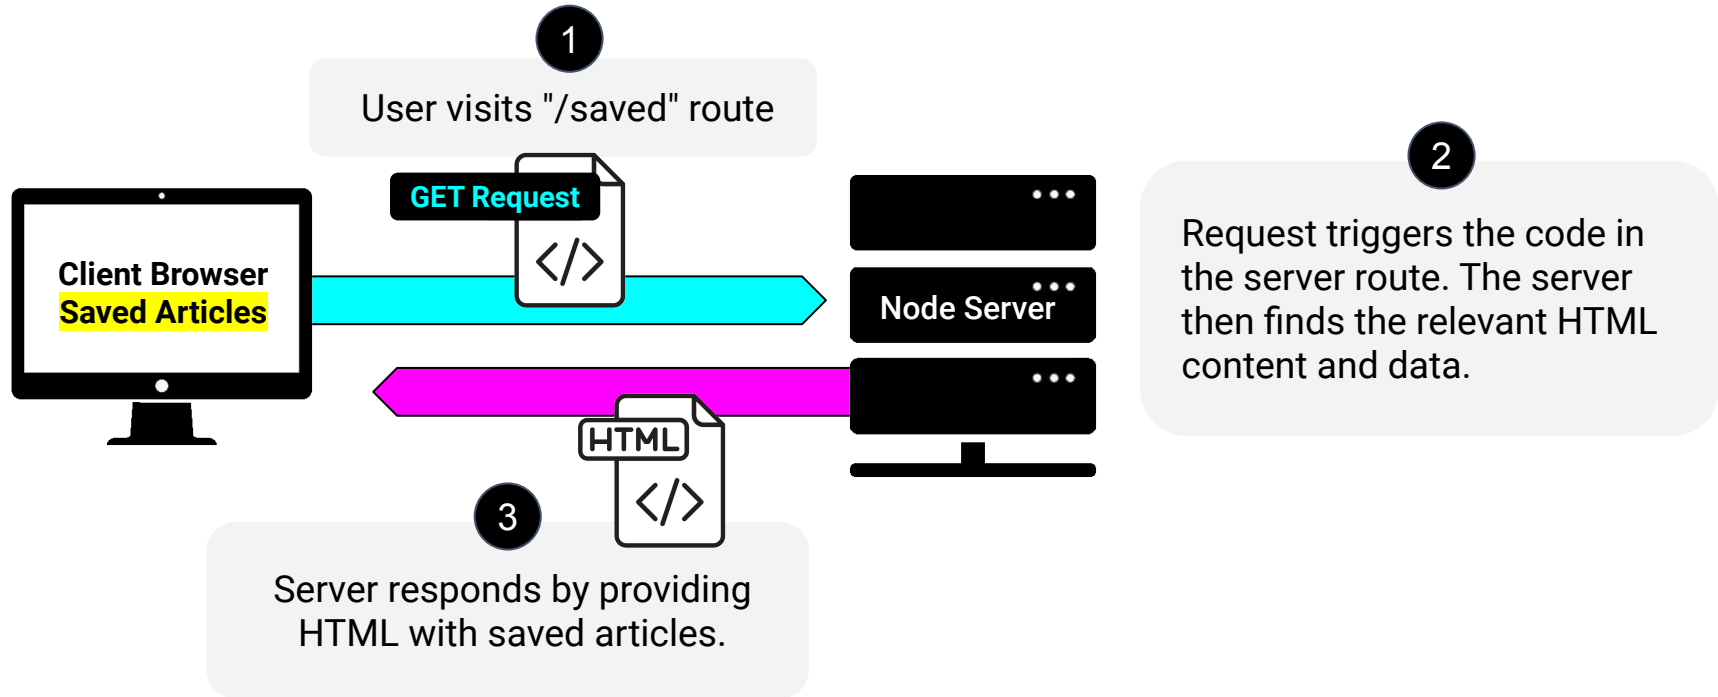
1

User visits "/saved" route

GET Request

</>

Client Browser
Saved Articles

Node Server

2

Request triggers the code in the server route. The server then finds the relevant HTML content and data.

HTML

</>

3

Server responds by providing HTML with saved articles.